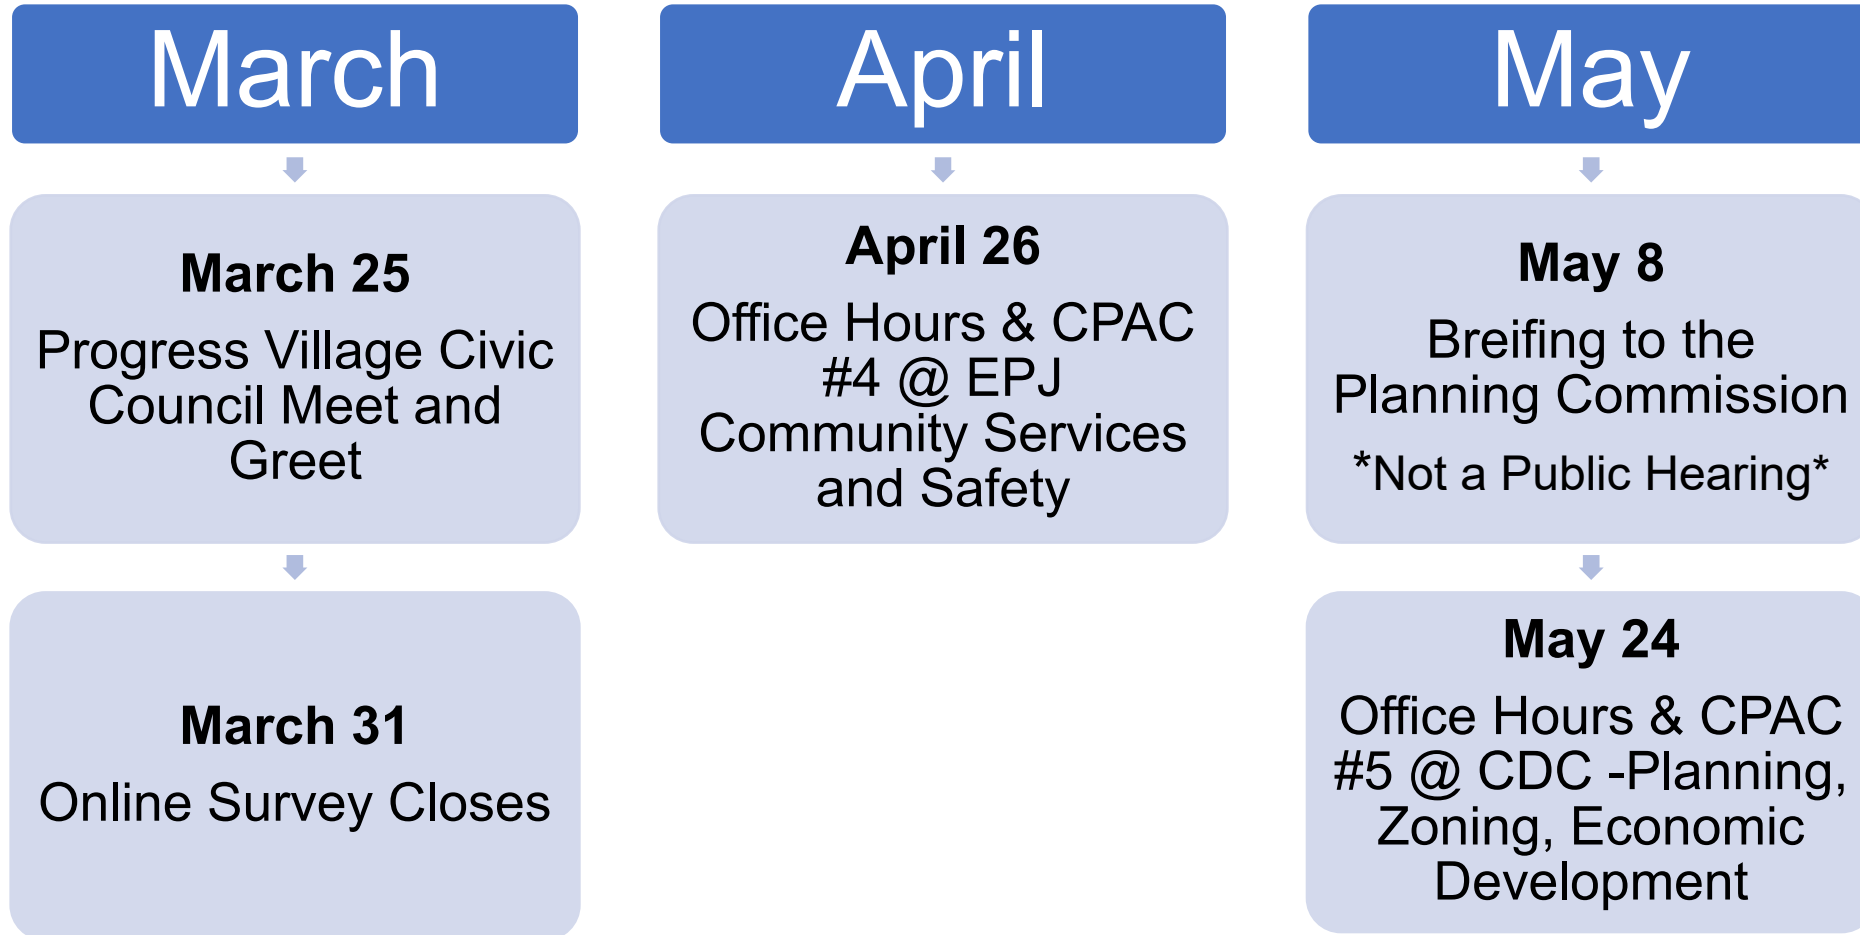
March

March 25

Progress Village Civic Council Meet and Greet

March 31

Online Survey Closes

April

April 26

Office Hours & CPAC #4 @ EPJ Community Services and Safety

May

May 8

Breifing to the Planning Commission

*Not a Public Hearing*

May 24

Office Hours & CPAC #5 @ CDC -Planning, Zoning, Economic Development